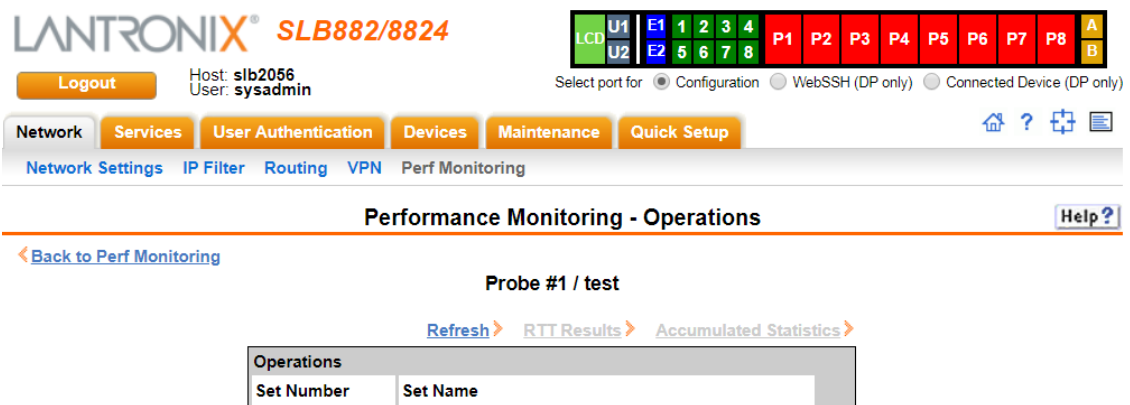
LANTRONIX® SLB882/8824

LCD U1 U2 E1 E2 1 2 3 4 5 6 7 8 P1 P2 P3 P4 P5 P6 P7 P8 A B

Logout

Host: slb2056
User: sysadmin

Select port for Configuration WebSSH (DP only) Connected Device (DP only)

Network Services User Authentication Devices Maintenance Quick Setup

? 

Network Settings IP Filter Routing VPN Perf Monitoring

Performance Monitoring - Operations

Help?

Back to Perf Monitoring

Probe #1 / test

Refresh RTT Results Accumulated Statistics

| Operations | |
|---|---|
| Set Number | Set Name |